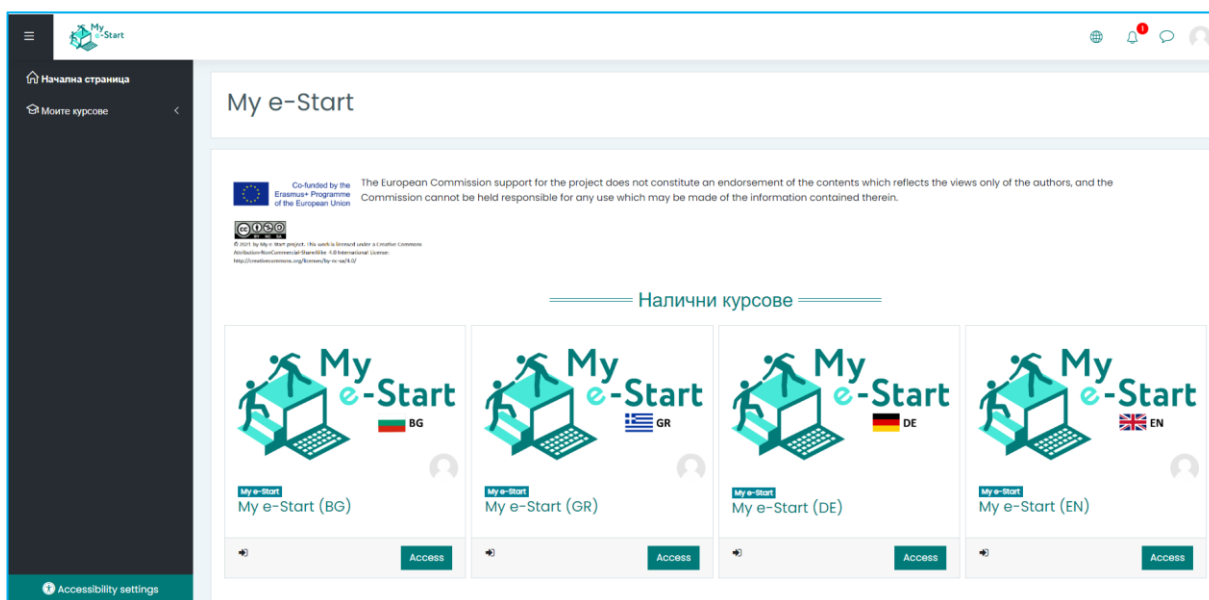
My e-Start

1

Начална страница

Моите курсове

My e-Start

Co-funded by the Erasmus+ Programme of the European Union

The European Commission support for the project does not constitute an endorsement of the contents which reflects the views only of the authors, and the Commission cannot be held responsible for any use which may be made of the information contained therein.

© 2021 by My e-Start project. This work is licensed under a Creative Commons Attribution-NonCommercial-ShareAlike 4.0 International License: http://creativecommons.org/licenses/by-nc-sa/4.0/

Налични курсове

My e-Start BG

My e-Start
My e-Start (BG)

Access

My e-Start GR

My e-Start
My e-Start (GR)

Access

My e-Start DE

My e-Start
My e-Start (DE)

Access

My e-Start EN

My e-Start
My e-Start (EN)

Access

Accessibility settings